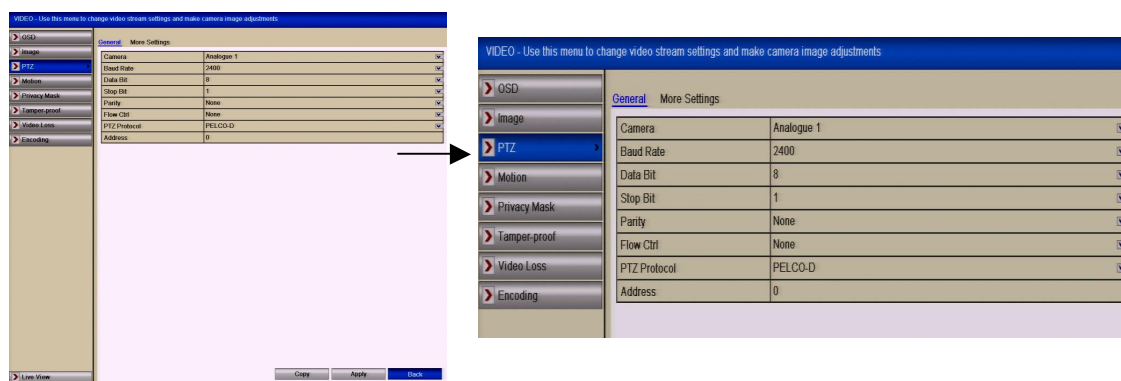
VIDEO - Use this menu to change video stream settings and make camera image adjustments

OSD
Image
PTZ
Motion
Privacy Mask
Tamper-proof
Video Loss
Encoding

General More Settings

| Camera | Analogue 1 |
|---|---|
| Baud Rate | 2400 |
| Data Bit | 8 |
| Stop Bit | 1 |
| Parity | None |
| Flow Ctrl | None |
| PTZ Protocol | PELCO-D |
| Address | 0 |

Live View
Copy
Apply
Back

VIDEO - Use this menu to change video stream settings and make camera image adjustments

OSD
Image
PTZ
Motion
Privacy Mask
Tamper-proof
Video Loss
Encoding

General More Settings

| Camera | Analogue 1 |
|---|---|
| Baud Rate | 2400 |
| Data Bit | 8 |
| Stop Bit | 1 |
| Parity | None |
| Flow Ctrl | None |
| PTZ Protocol | PELCO-D |
| Address | 0 |